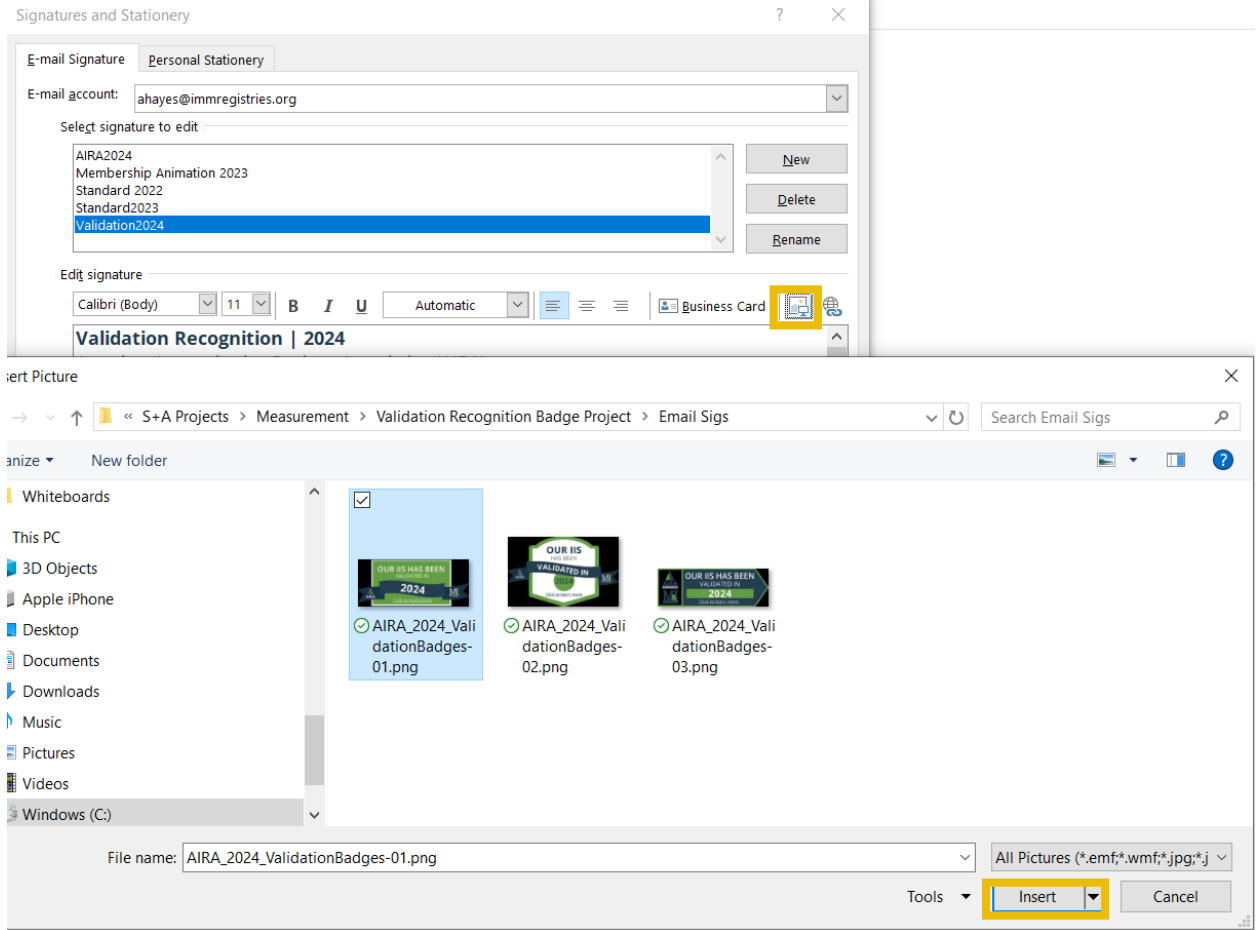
Signatures and Stationery

?

E-mail Signature

Personal Stationery

E-mail account: ahayes@immregistries.org

Select signature to edit

AIRA2024
Membership Animation 2023
Standard 2022
Standard2023
Validation2024

New

Delete

Rename

Edit signature

Calibri (Body)

11

B I U

Automatic

Business Card

Validation Recognition | 2024

sert Picture

« S+A Projects > Measurement > Validation Recognition Badge Project > Email Sigs

Search Email Sigs

anize ▾ New folder

Whiteboards

This PC

3D Objects

Apple iPhone

Desktop

Documents

Downloads

Music

Pictures

Videos

Windows (C:)

OUR IIS HAS BEEN VALIDATED IN 2024

AIRA_2024_ValidationBadges-01.png

OUR IIS HAS BEEN VALIDATED IN 2024

AIRA_2024_ValidationBadges-02.png

OUR IIS HAS BEEN VALIDATED IN 2024

AIRA_2024_ValidationBadges-03.png

File name: AIRA_2024_ValidationBadges-01.png

All Pictures (*.emf;*.wmf;*.jpg;*.j

Tools ▾

Insert

Cancel